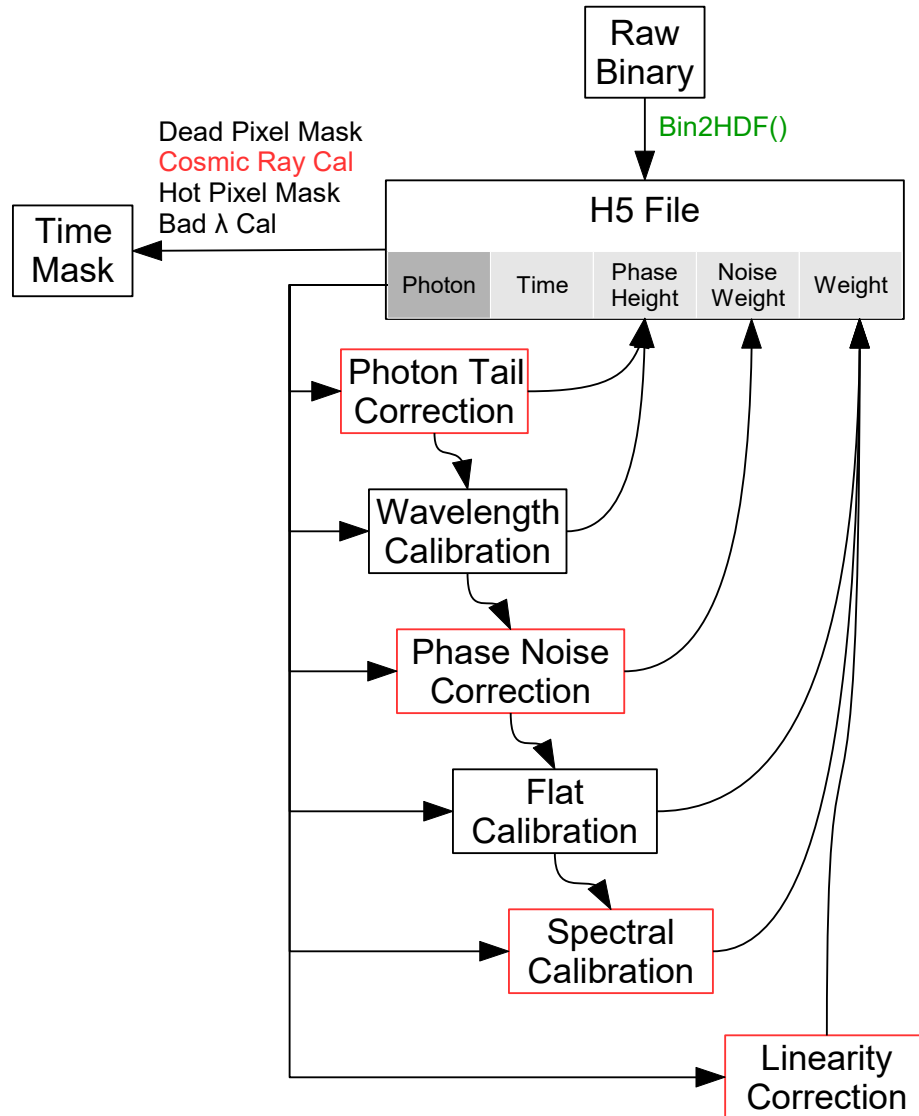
Raw Binary

Bin2HDF()

Dead Pixel Mask
Cosmic Ray Cal
Hot Pixel Mask
Bad λ Cal

Time Mask

H5 File

| Photon | Time | Phase Height | Noise Weight | Weight |
|---|---|---|---|---|

Photon Tail Correction

Wavelength Calibration

Phase Noise Correction

Flat Calibration

Spectral Calibration

Linearity Correction